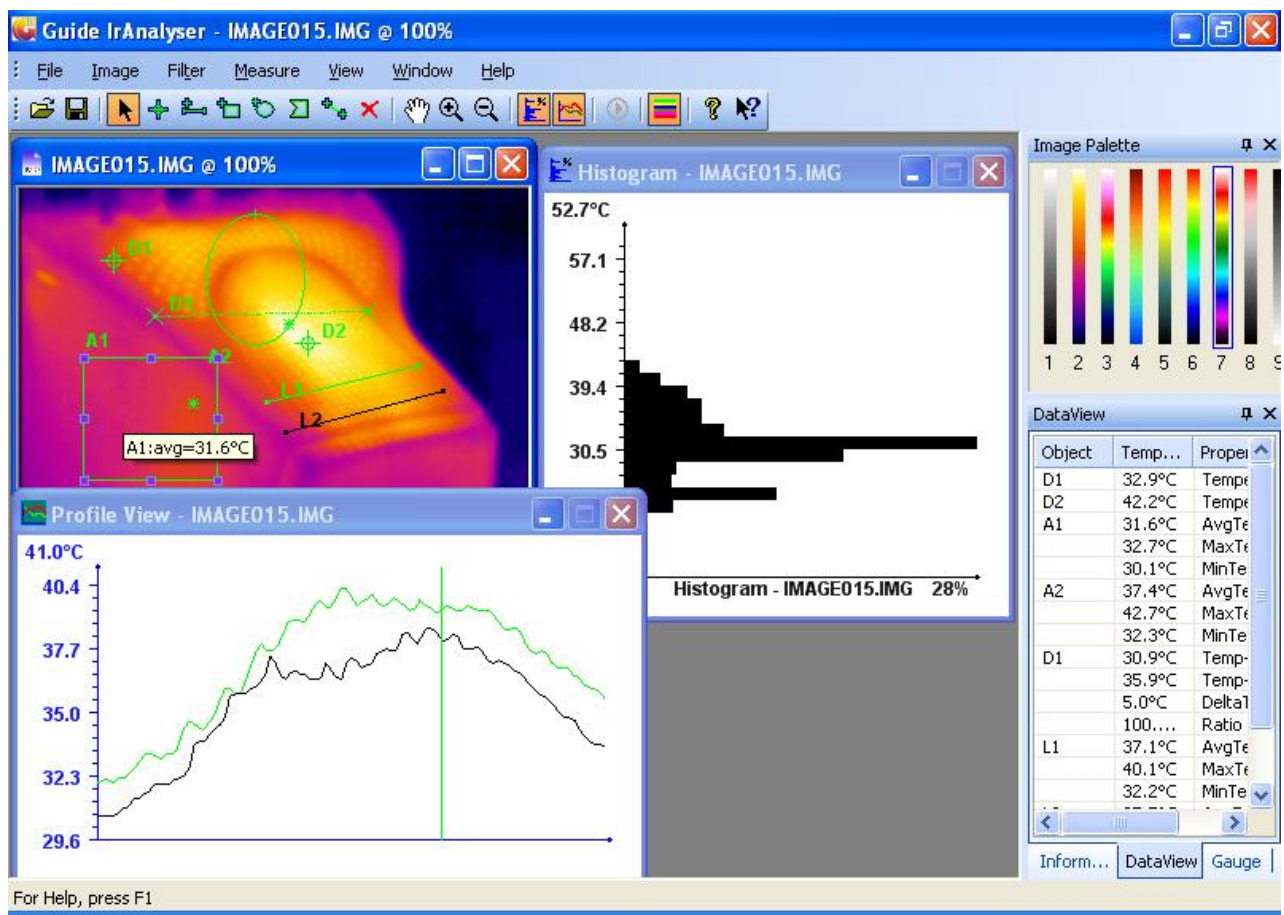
Guide IrAnalyser - IMAGE015.IMG @ 100%

File Image Filter Measure View Window Help

IMAGE015.IMG @ 100%

D1
D1
D2
A1
A2
L1
L2
A1:avg=31.6°C

Histogram - IMAGE015.IMG

52.7°C
57.1
48.2
39.4
30.5

Histogram - IMAGE015.IMG 28%

Profile View - IMAGE015.IMG

41.0°C
40.4
37.7
35.0
32.3
29.6

Image Palette

1 2 3 4 5 6 7 8 9

DataView

| Object | Temp... | Proper |
|---|---|---|
| D1 | 32.9°C | Tempe |
| D2 | 42.2°C | Tempe |
| A1 | 31.6°C | AvgTe |
| | 32.7°C | MaxTe |
| | 30.1°C | MinTe |
| A2 | 37.4°C | AvgTe |
| | 42.7°C | MaxTe |
| | 32.3°C | MinTe |
| D1 | 30.9°C | Temp- |
| | 35.9°C | Temp- |
| | 5.0°C | DeltaT |
| | 100.... | Ratio |
| L1 | 37.1°C | AvgTe |
| | 40.1°C | MaxTe |
| | 32.2°C | MinTe |

Inform... DataView Gauge

For Help, press F1